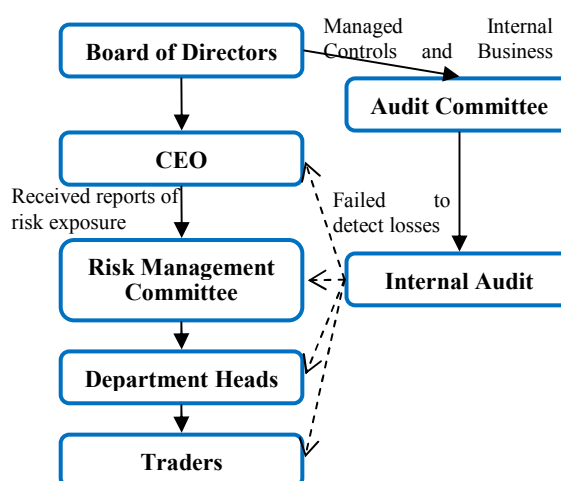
Board of Directors

Managed Internal Controls and Business

Audit Committee

CEO

Received reports of risk exposure

Failed to detect losses

Risk Management Committee

Internal Audit

Department Heads

Traders